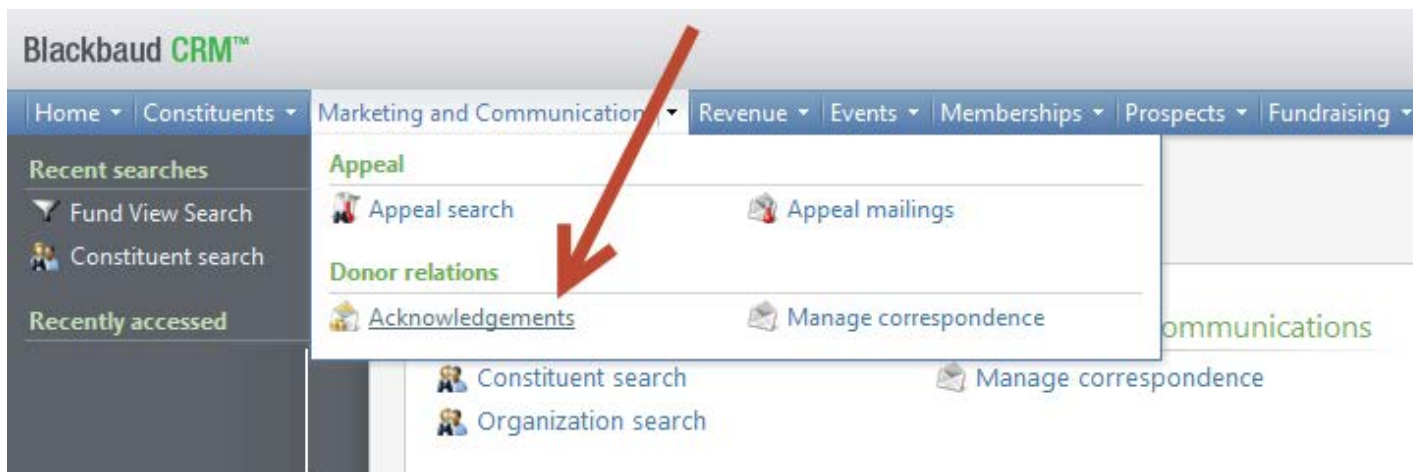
Blackbaud CRM™

Home ▾ Constituents ▾ Marketing and Communication ▾ Revenue ▾ Events ▾ Memberships ▾ Prospects ▾ Fundraising ▾

Recent searches
Fund View Search
Constituent search

Recently accessed

Appeal
Appeal search
Appeal mailings

Donor relations
Acknowledgements
Manage correspondence

ommunications
Constituent search
Manage correspondence
Organization search